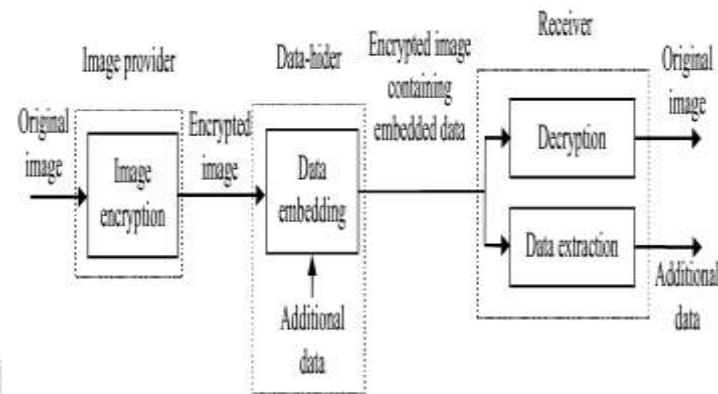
Image provider

Original image

Image encryption

Encrypted image

Data-hider

Data embedding

Additional data

Encrypted image containing embedded data

Receiver

Decryption

Data extraction

Original image

Additional data